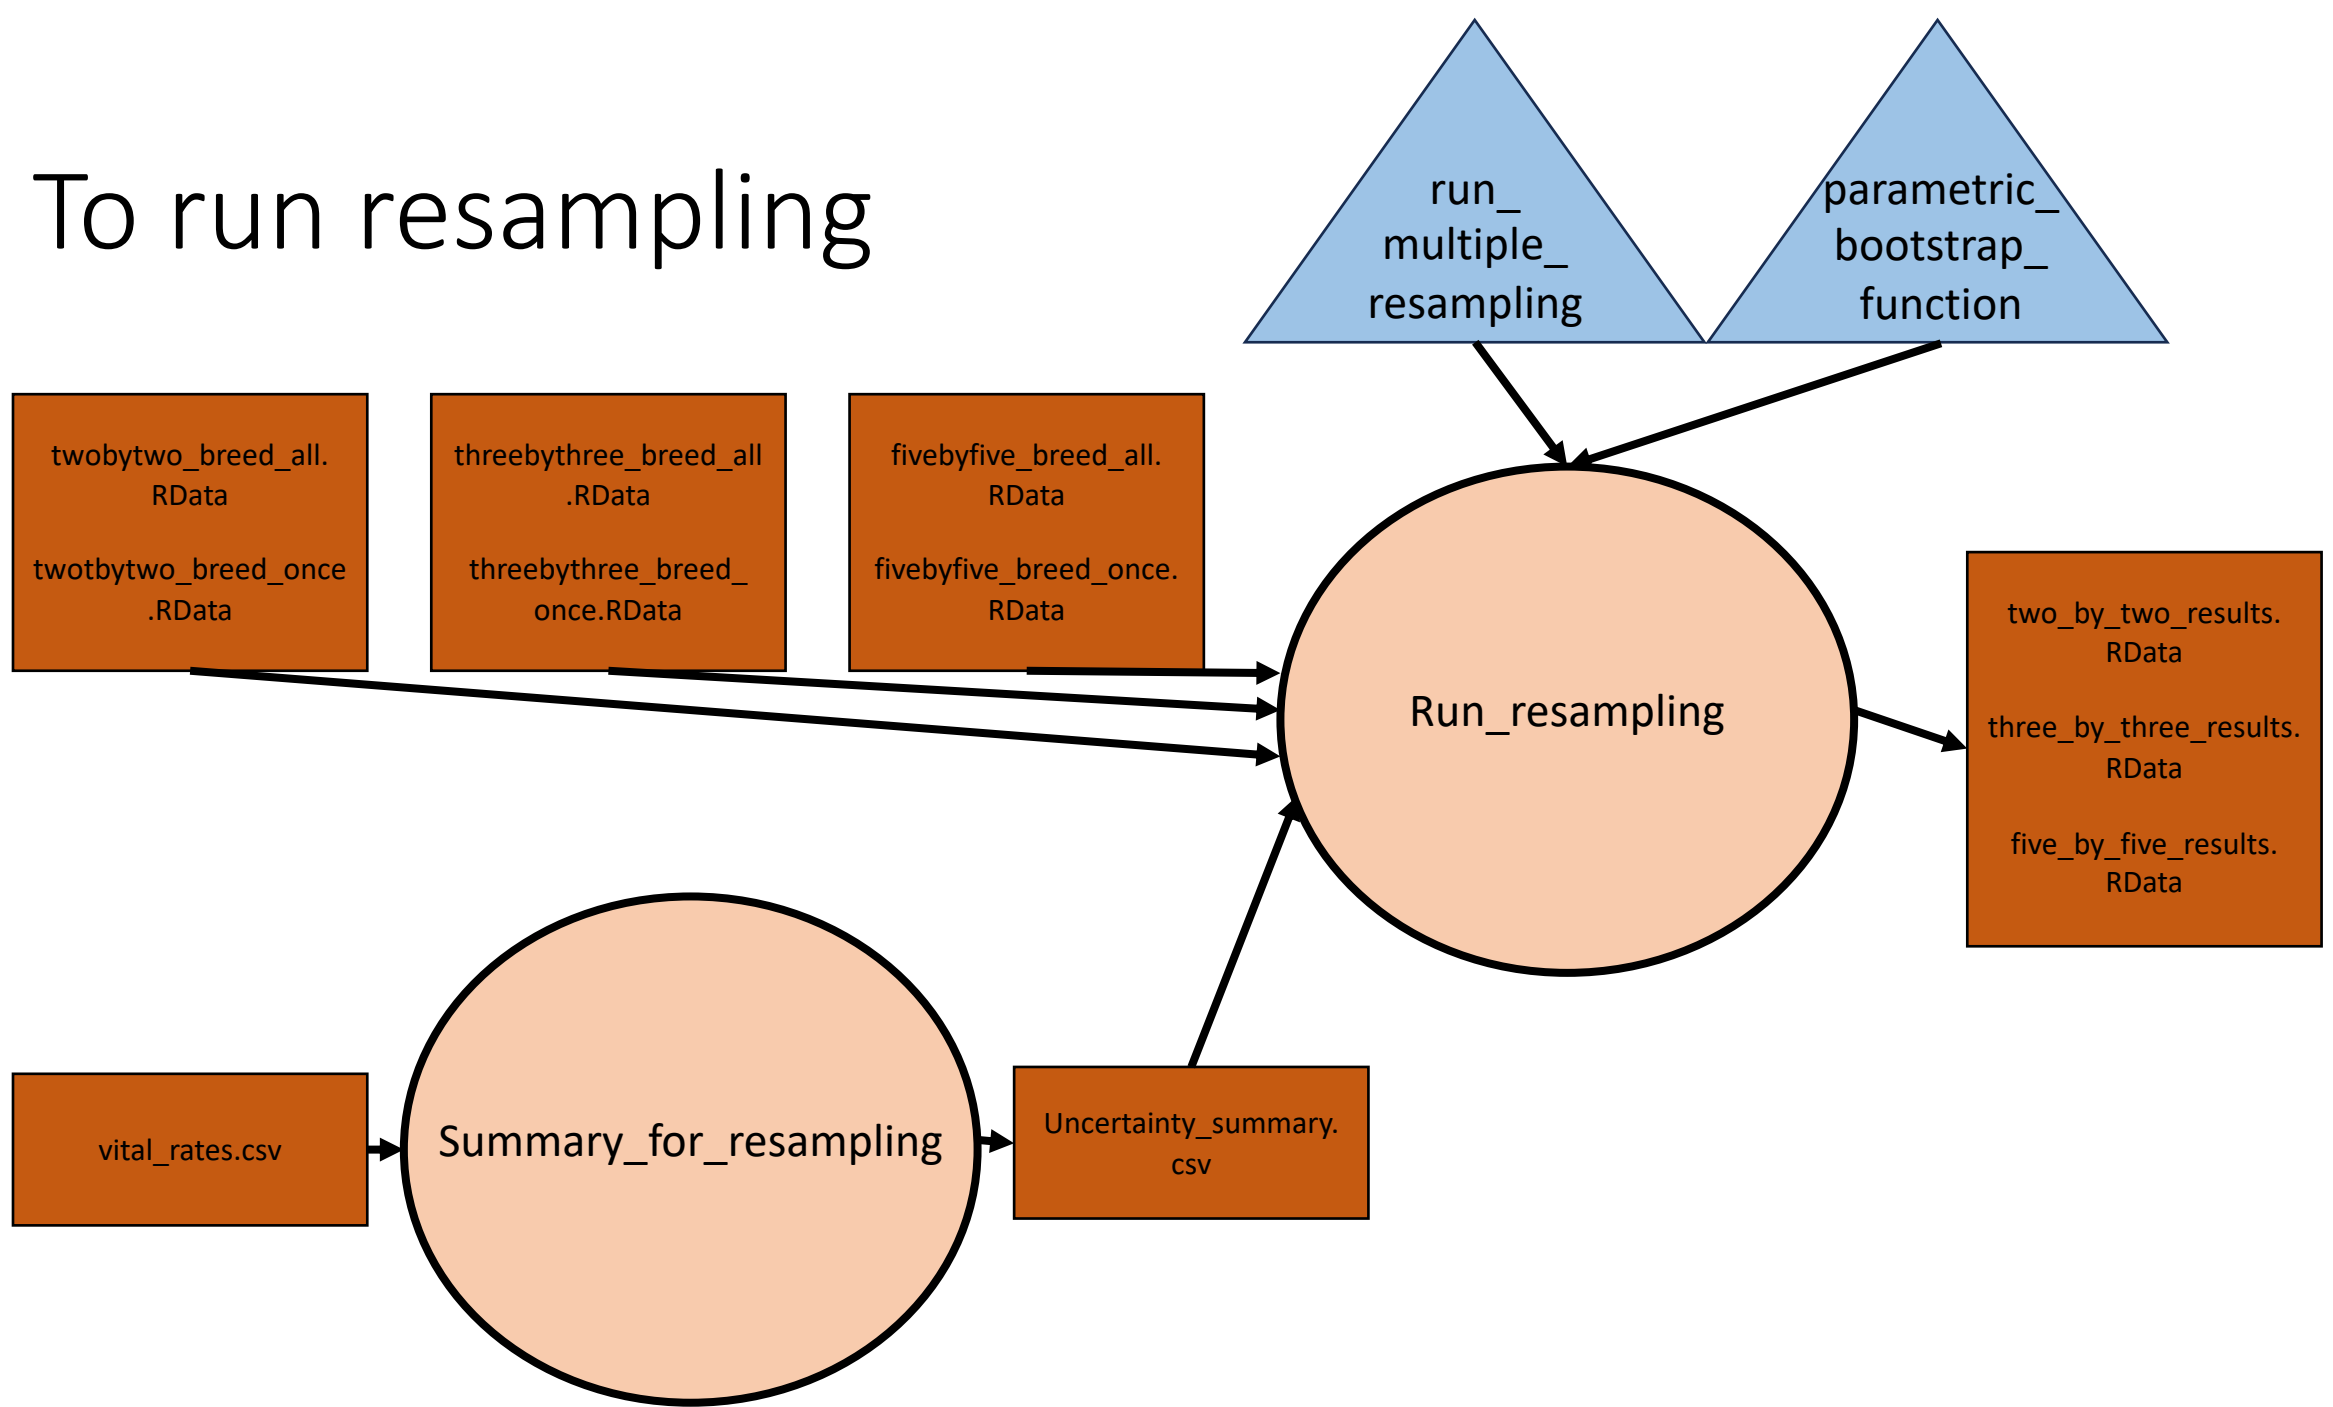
To run resampling

run_ multiple_ resampling

parametric_ bootstrap_ function

twobytwo_breed_all. RData

twotbytwo_breed_once .RData

threebythree_breed_all .RData

threebythree_breed_ once.RData

fivebyfive_breed_all. RData

fivebyfive_breed_once. RData

Run_resampling

two_by_two_results. RData

three_by_three_results. RData

five_by_five_results. RData

vital_rates.csv

Summary_for_resampling

Uncertainty_summary. csv